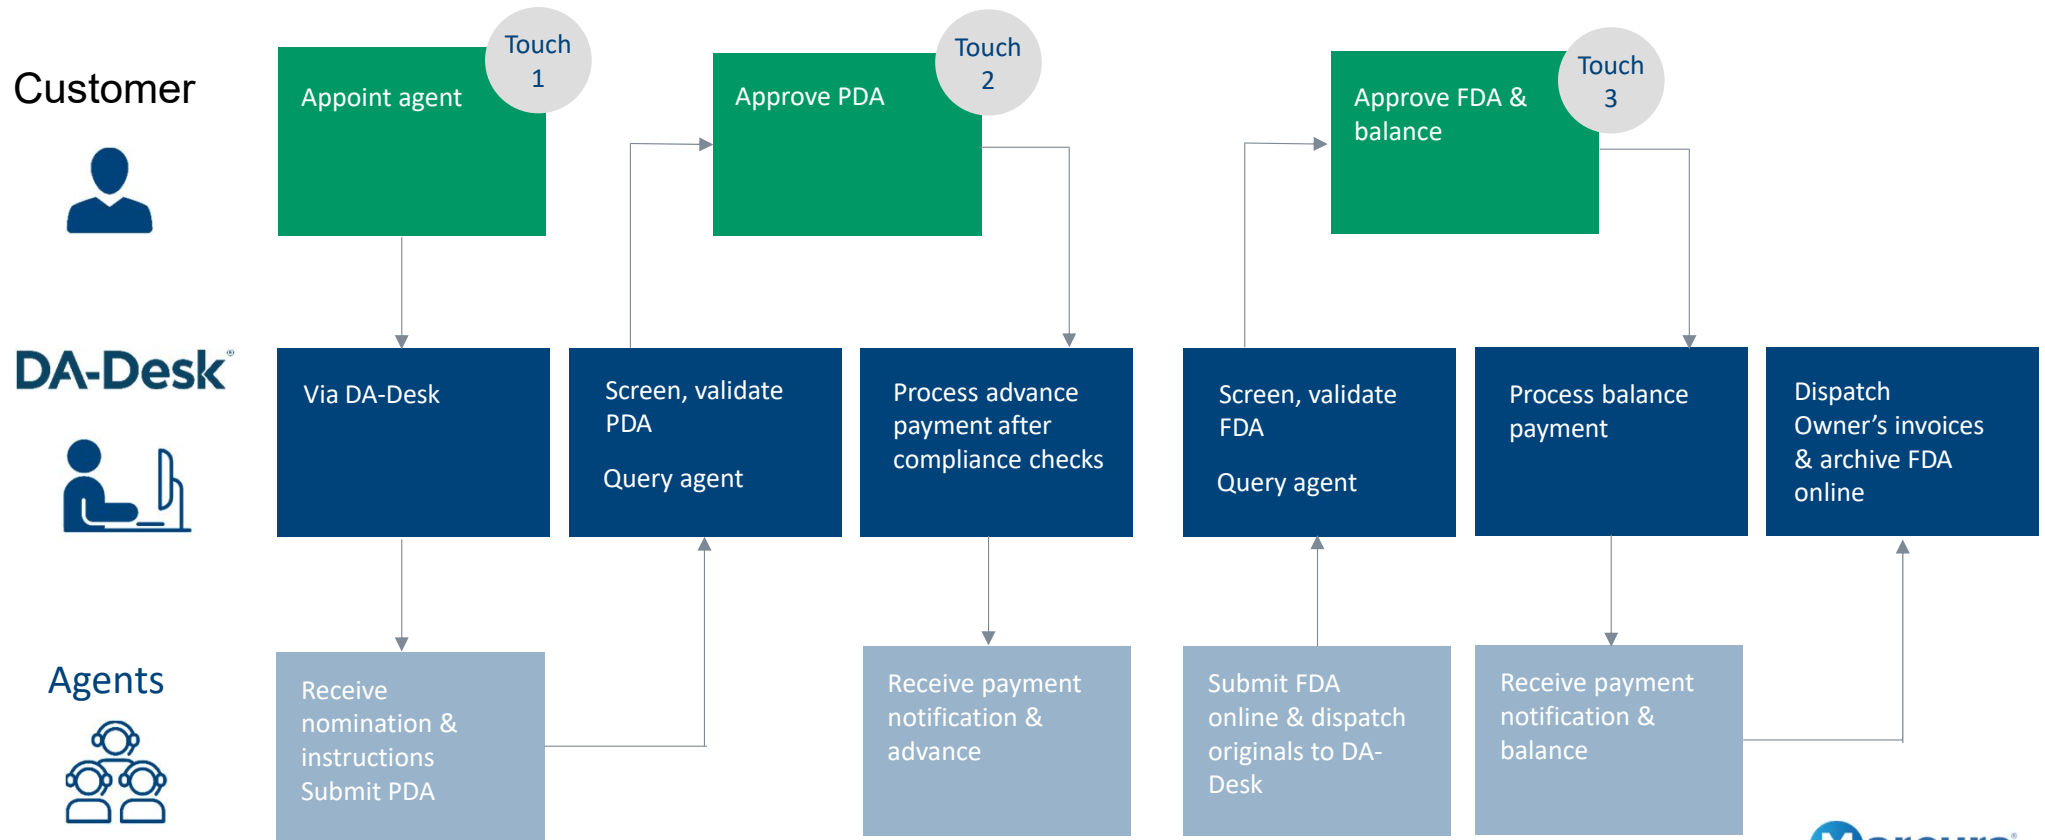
Customer

Appoint agent

Touch 1

Approve PDA

Touch 2

Approve FDA & balance

Touch 3

DA-Desk

Via DA-Desk

Screen, validate PDA

Query agent

Process advance payment after compliance checks

Screen, validate FDA

Query agent

Process balance payment

Dispatch Owner's invoices & archive FDA online

Agents

Receive nomination & instructions Submit PDA

Receive payment notification & advance

Submit FDA online & dispatch originals to DA-Desk

Receive payment notification & balance

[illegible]